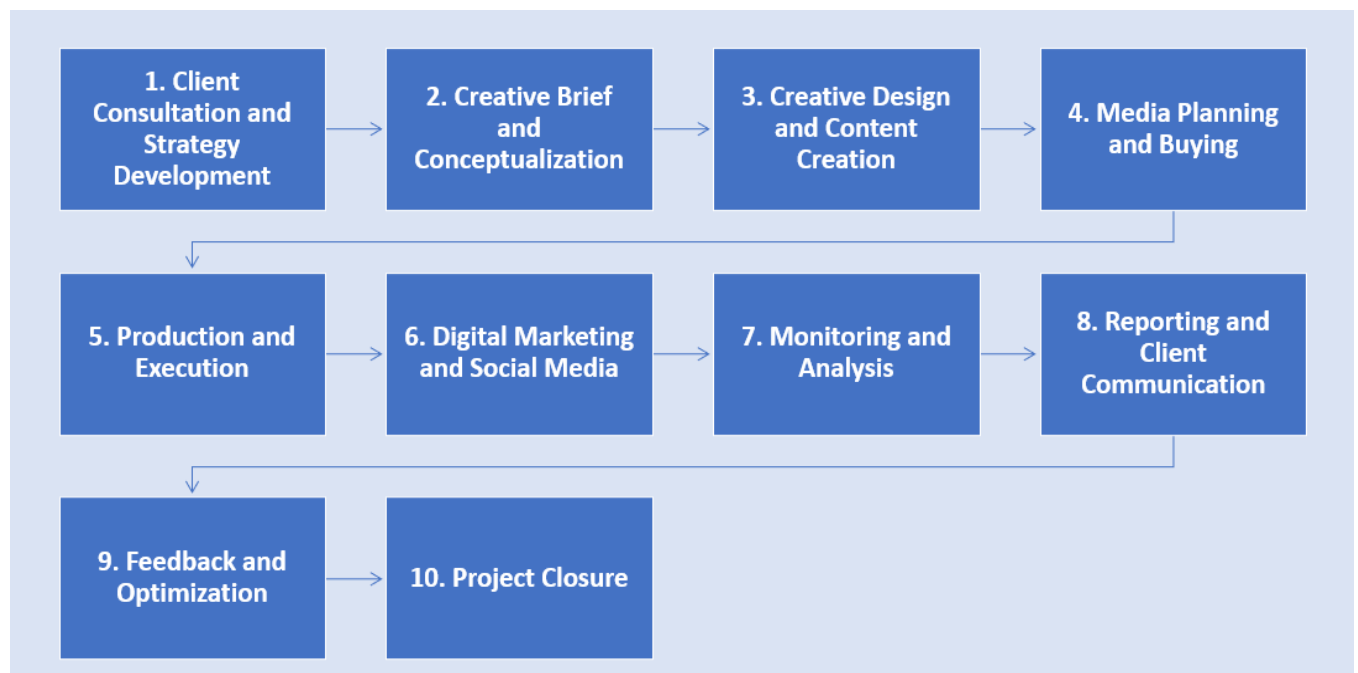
1. Client Consultation and Strategy Development

2. Creative Brief and Conceptualization

3. Creative Design and Content Creation

4. Media Planning and Buying

5. Production and Execution

6. Digital Marketing and Social Media

7. Monitoring and Analysis

8. Reporting and Client Communication

9. Feedback and Optimization

10. Project Closure